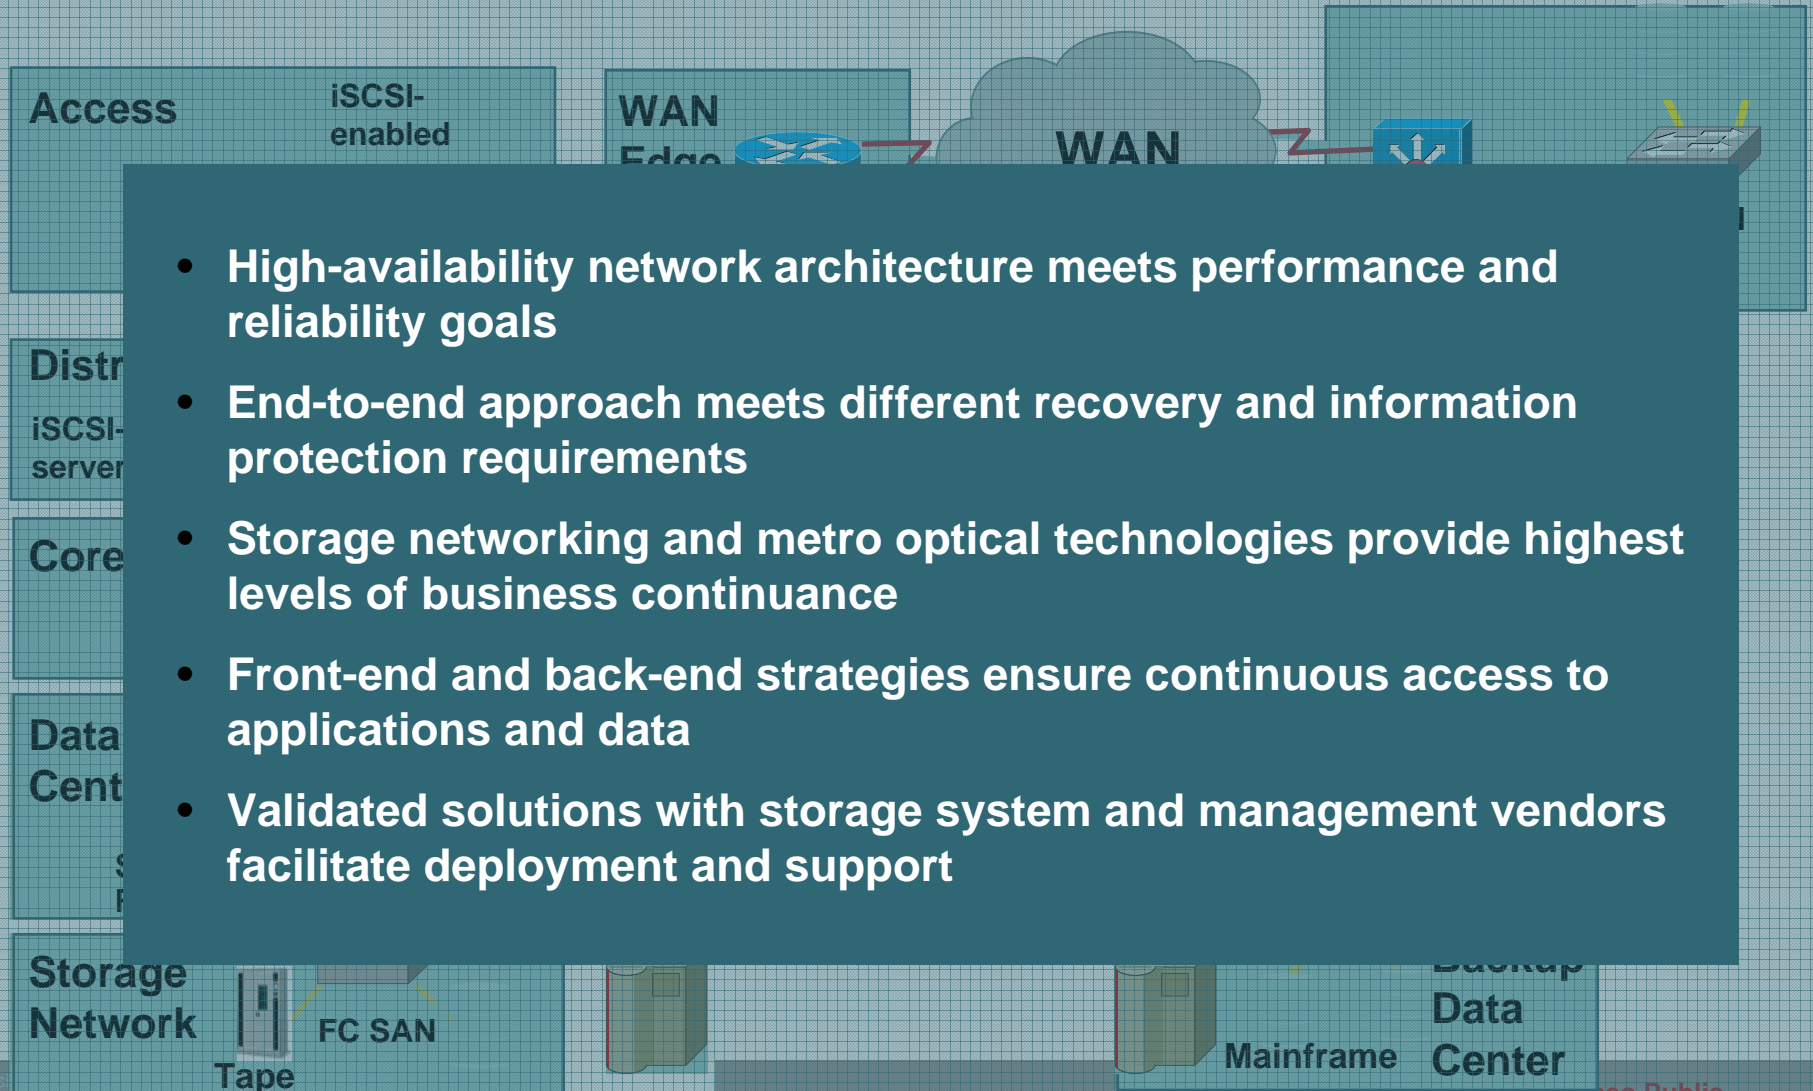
Access

iSCSI-enabled

WAN Edge

WAN

Distr

iSCSI-server

Core

Data Cent

Storage Network

Tape

FC SAN

Mainframe

Data Center

• High-availability network architecture meets performance and reliability goals

• End-to-end approach meets different recovery and information protection requirements

• Storage networking and metro optical technologies provide highest levels of business continuance

• Front-end and back-end strategies ensure continuous access to applications and data

• Validated solutions with storage system and management vendors facilitate deployment and support